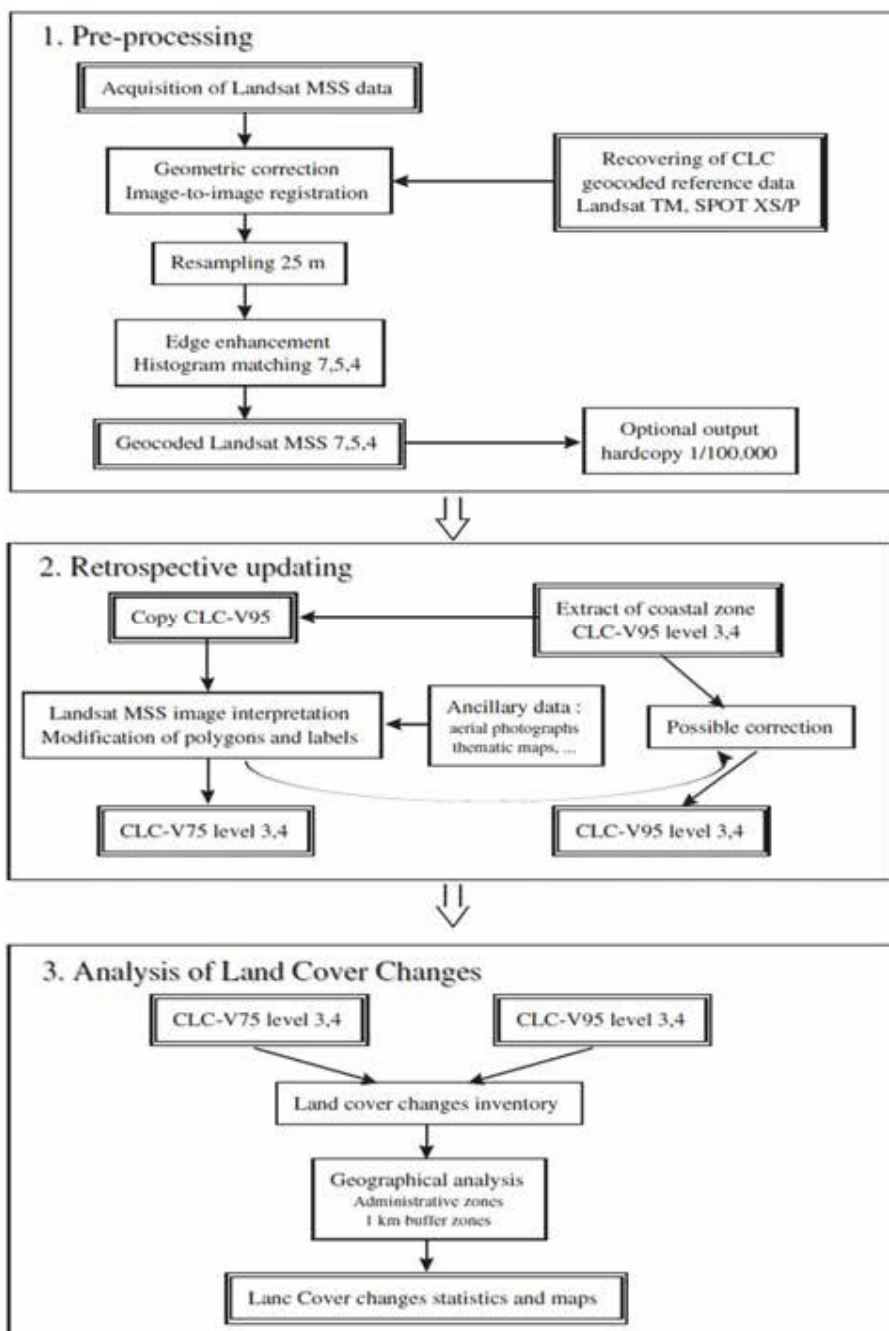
1. Pre-processing

Acquisition of Landsat MSS data

Geometric correction
Image-to-image registration

Recovering of CLC
geocoded reference data
Landsat TM, SPOT XS/P

Resampling 25 m

Edge enhancement
Histogram matching 7,5,4

Geocoded Landsat MSS 7,5,4

Optional output
hardcopy 1/100.000

2. Retrospective updating

Copy CLC-V95

Extract of coastal zone
CLC-V95 level 3,4

Landsat MSS image interpretation
Modification of polygons and labels

Ancillary data :
aerial photographs
thematic maps, ...

Possible correction

CLC-V75 level 3,4

CLC-V95 level 3,4

3. Analysis of Land Cover Changes

CLC-V75 level 3,4

CLC-V95 level 3,4

Land cover changes inventory

Geographical analysis
Administrative zones
1 km buffer zones

Lanc Cover changes statistics and maps